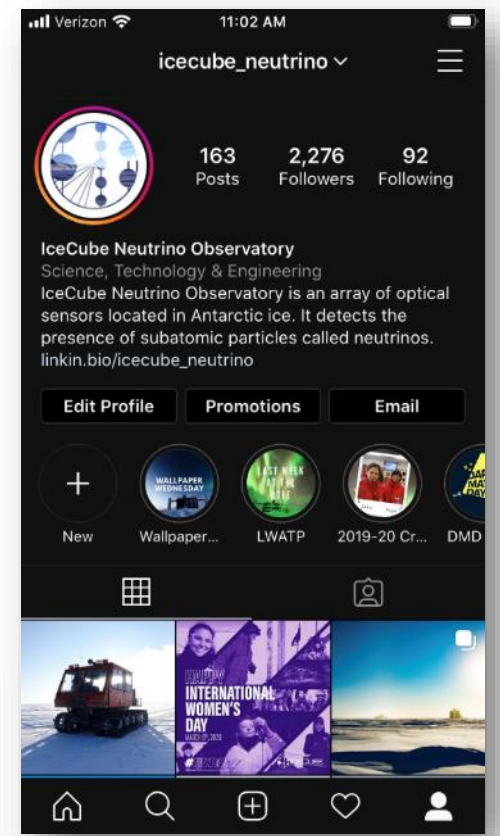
Verizon 11:02 AM

icecube_neutrino

163 Posts
2,276 Followers
92 Following

IceCube Neutrino Observatory
Science, Technology & Engineering
IceCube Neutrino Observatory is an array of optical sensors located in Antarctic ice. It detects the presence of subatomic particles called neutrinos.
linkin.bio/icecube_neutrino

Edit Profile
Promotions
Email

New
WALLPAPER WEDNESDAY
Wallpaper...
LAST WEEK AT THE POLE
LWATP
2019-20 Cr...
DMD

HAPPY INTERNATIONAL WOMEN'S DAY